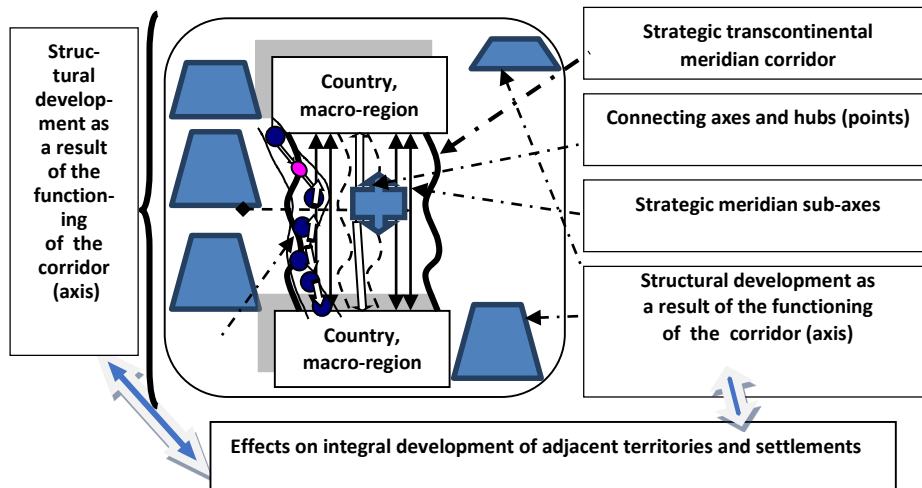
Structural development as a result of the functioning of the corridor (axis)

Country, macro-region

Country, macro-region

Strategic transcontinental meridian corridor

Connecting axes and hubs (points)

Strategic meridian sub-axes

Structural development as a result of the functioning of the corridor (axis)

Effects on integral development of adjacent territories and settlements